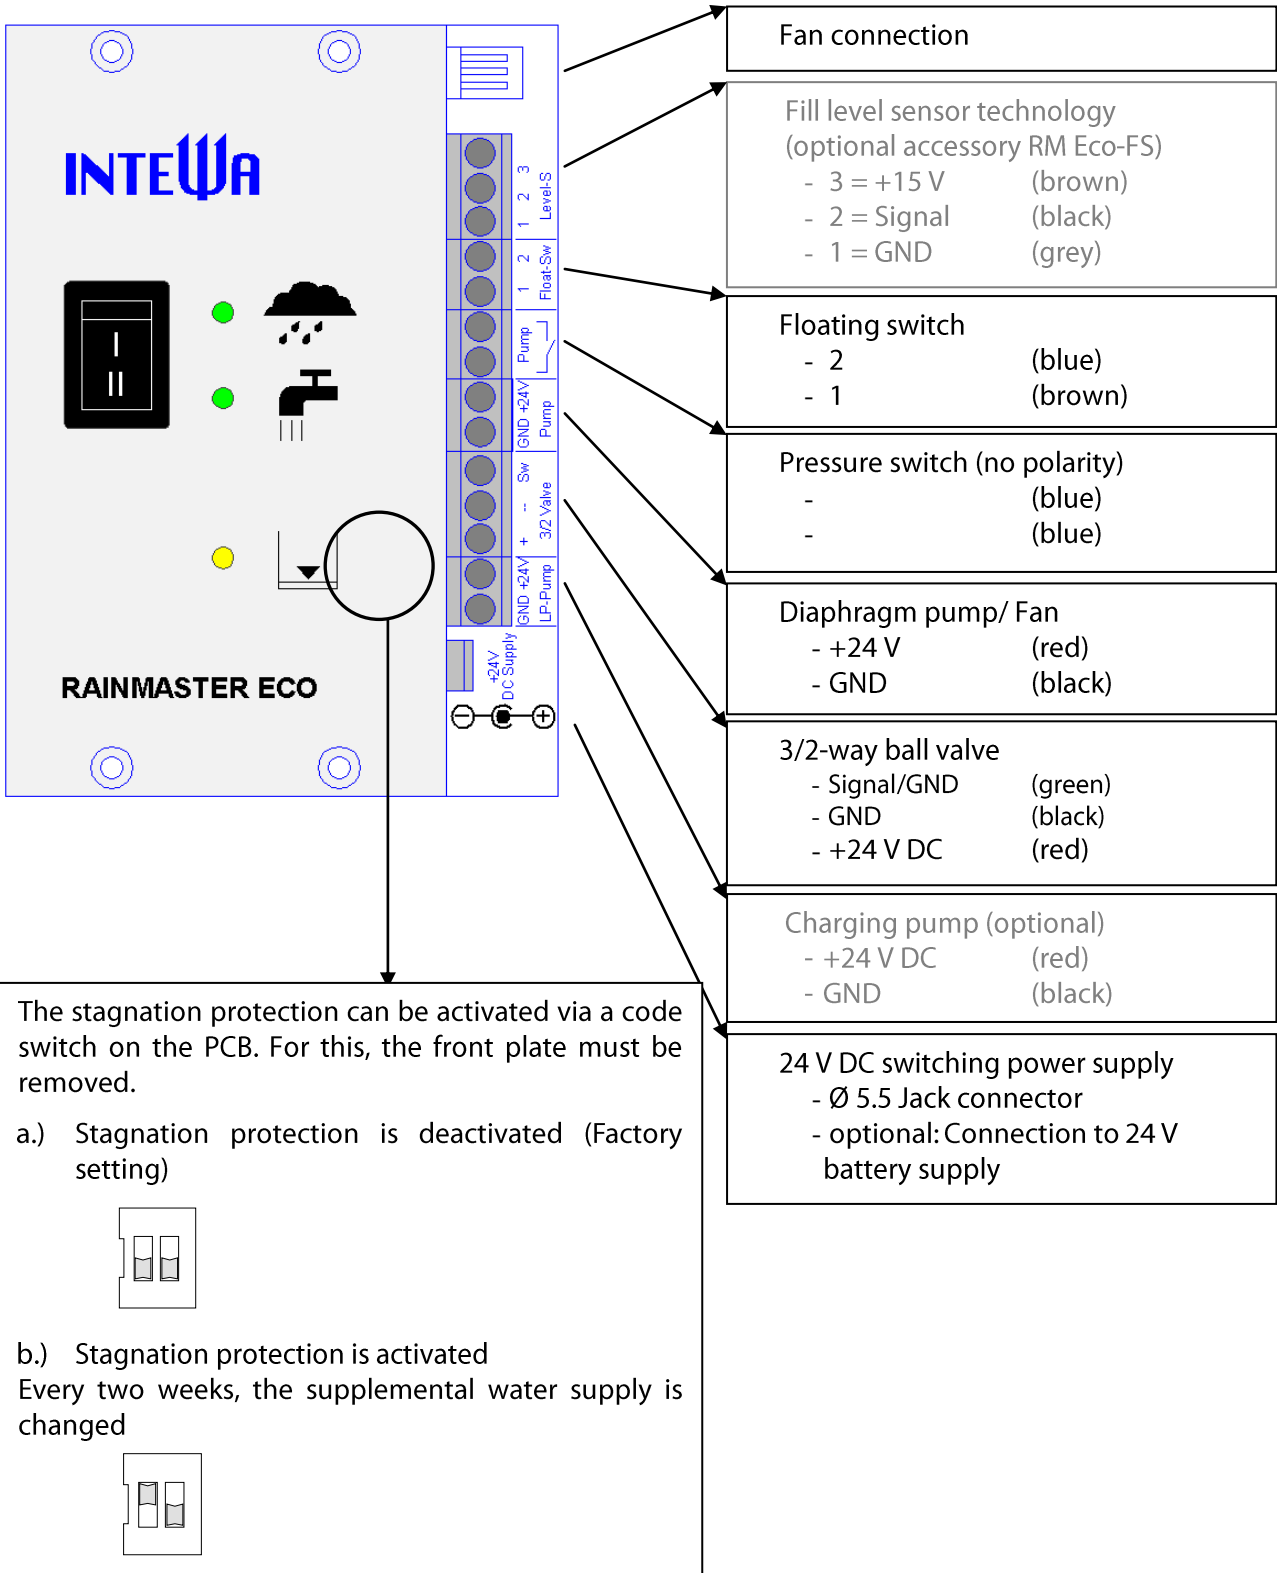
INTEWA

I
II

RAINMASTER ECO

1 2 3 Level-S
1 2 Float-Sw
Pump
GND +24V Pump
Sw - + 3/2 Valve
GND +24V LP-Pump
+24V DC Supply

Fan connection

Fill level sensor technology (optional accessory RM Eco-FS)
- 3 = +15 V (brown)
- 2 = Signal (black)
- 1 = GND (grey)

Floating switch
- 2 (blue)
- 1 (brown)

Pressure switch (no polarity)
- (blue)
- (blue)

Diaphragm pump/ Fan
- +24 V (red)
- GND (black)

3/2-way ball valve
- Signal/GND (green)
- GND (black)
- +24 V DC (red)

Charging pump (optional)
- +24 V DC (red)
- GND (black)

24 V DC switching power supply
- Ø 5.5 Jack connector
- optional: Connection to 24 V battery supply

The stagnation protection can be activated via a code switch on the PCB. For this, the front plate must be removed.

a.) Stagnation protection is deactivated (Factory setting)

b.) Stagnation protection is activated
Every two weeks, the supplemental water supply is changed